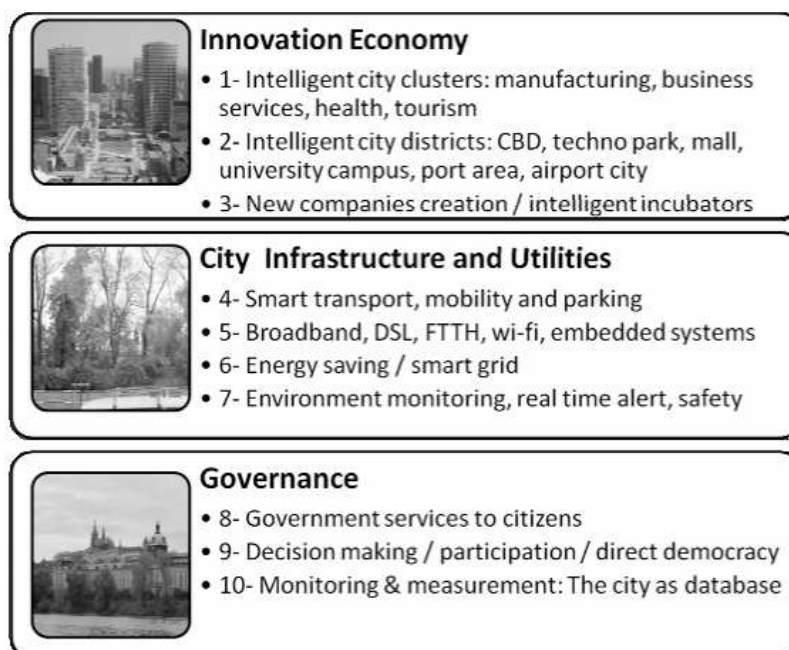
Innovation Economy

• 1- Intelligent city clusters: manufacturing, business services, health, tourism
• 2- Intelligent city districts: CBD, techno park, mall, university campus, port area, airport city
• 3- New companies creation / intelligent incubators

City Infrastructure and Utilities

• 4- Smart transport, mobility and parking
• 5- Broadband, DSL, FTTH, wi-fi, embedded systems
• 6- Energy saving / smart grid
• 7- Environment monitoring, real time alert, safety

Governance

• 8- Government services to citizens
• 9- Decision making / participation / direct democracy
• 10- Monitoring & measurement: The city as database